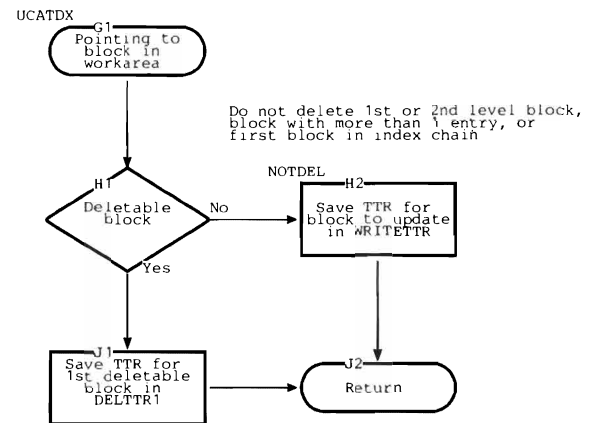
UCATDX

G1
Pointing to block in workarea

Do not delete 1st or 2nd level block, block with more than 1 entry, or first block in index chain

NOTDEL

H1
Deletable block

No

H2
Save TTR for block to update in WRITETTR

Yes

J1
Save TTR for 1st deletable block in DELTTR1

J2
Return